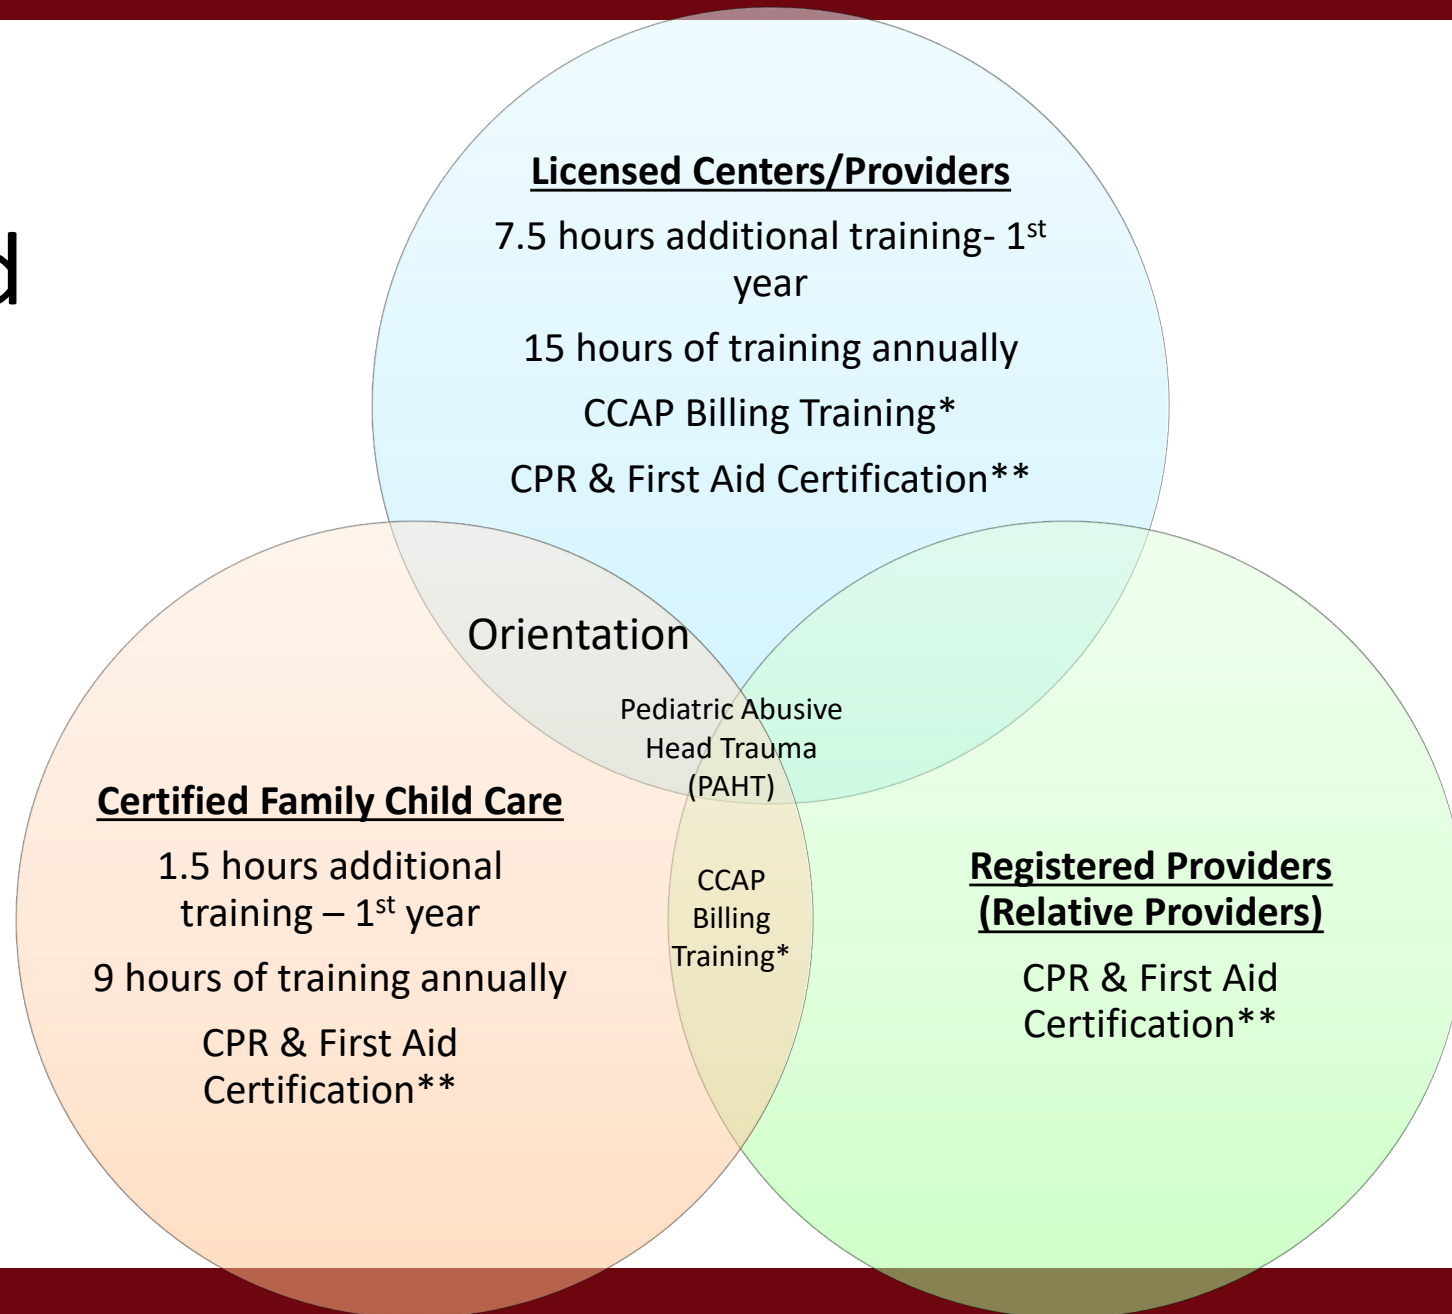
d

Licensed Centers/Providers

7.5 hours additional training- 1$^{st}$ year

15 hours of training annually

CCAP Billing Training*

CPR & First Aid Certification**

Orientation

Pediatric Abusive Head Trauma (PAHT)

Certified Family Child Care

1.5 hours additional training – 1$^{st}$ year

9 hours of training annually

CPR & First Aid Certification**

CCAP Billing Training*

Registered Providers (Relative Providers)

CPR & First Aid Certification**